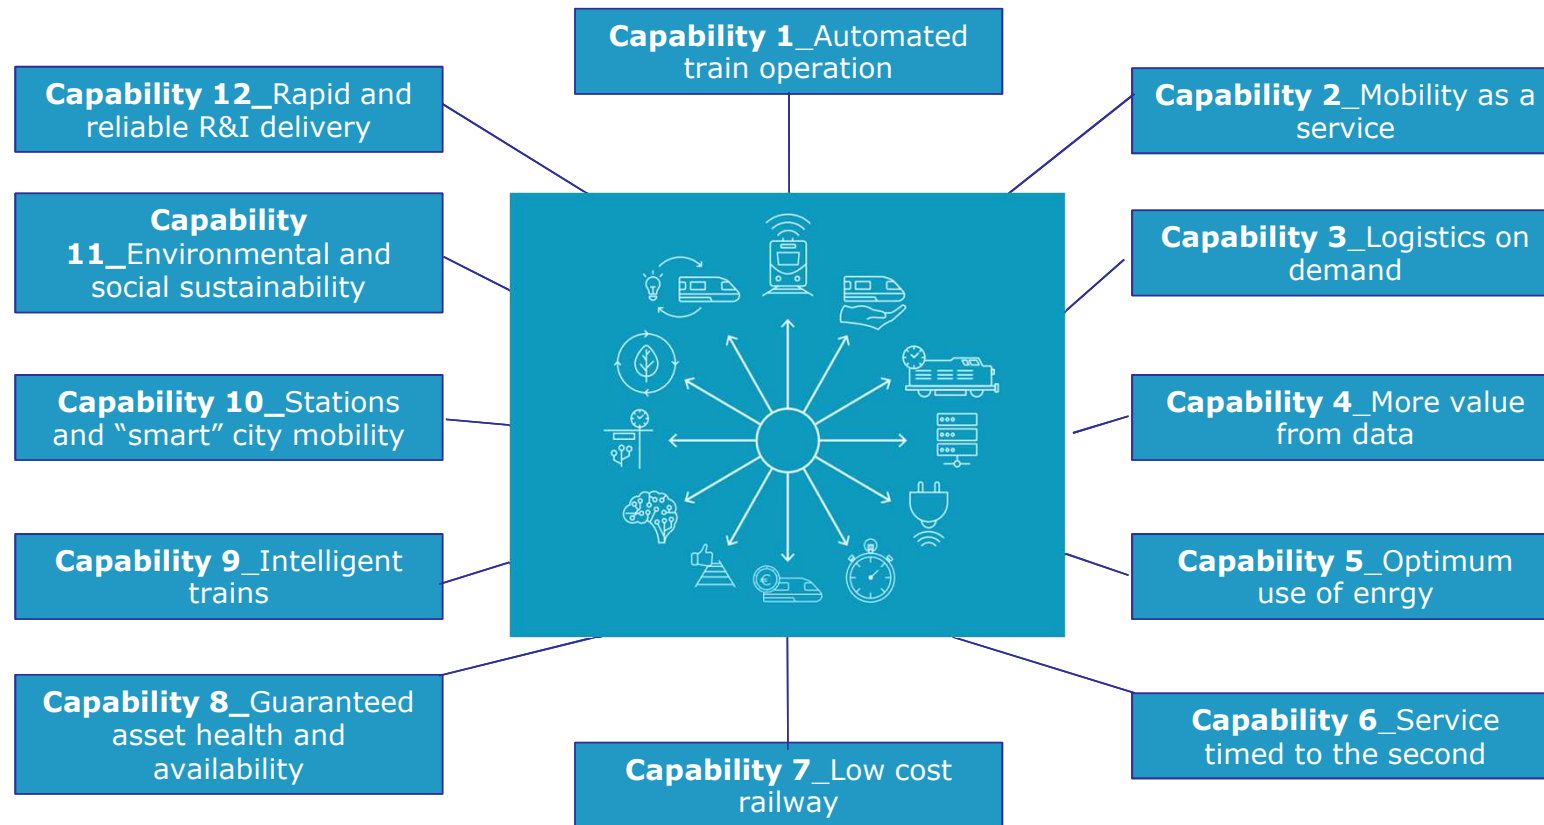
Capability 1_Automated train operation

Capability 12_Rapid and reliable R&I delivery

Capability 2_Mobility as a service

Capability 11_Environmental and social sustainability

Capability 3_Logistics on demand

Capability 10_Stations and “smart” city mobility

Capability 4_More value from data

Capability 9_Intelligent trains

Capability 5_Optimum use of enrgy

Capability 8_Guaranteed asset health and availability

Capability 6_Service timed to the second

Capability 7_Low cost railway